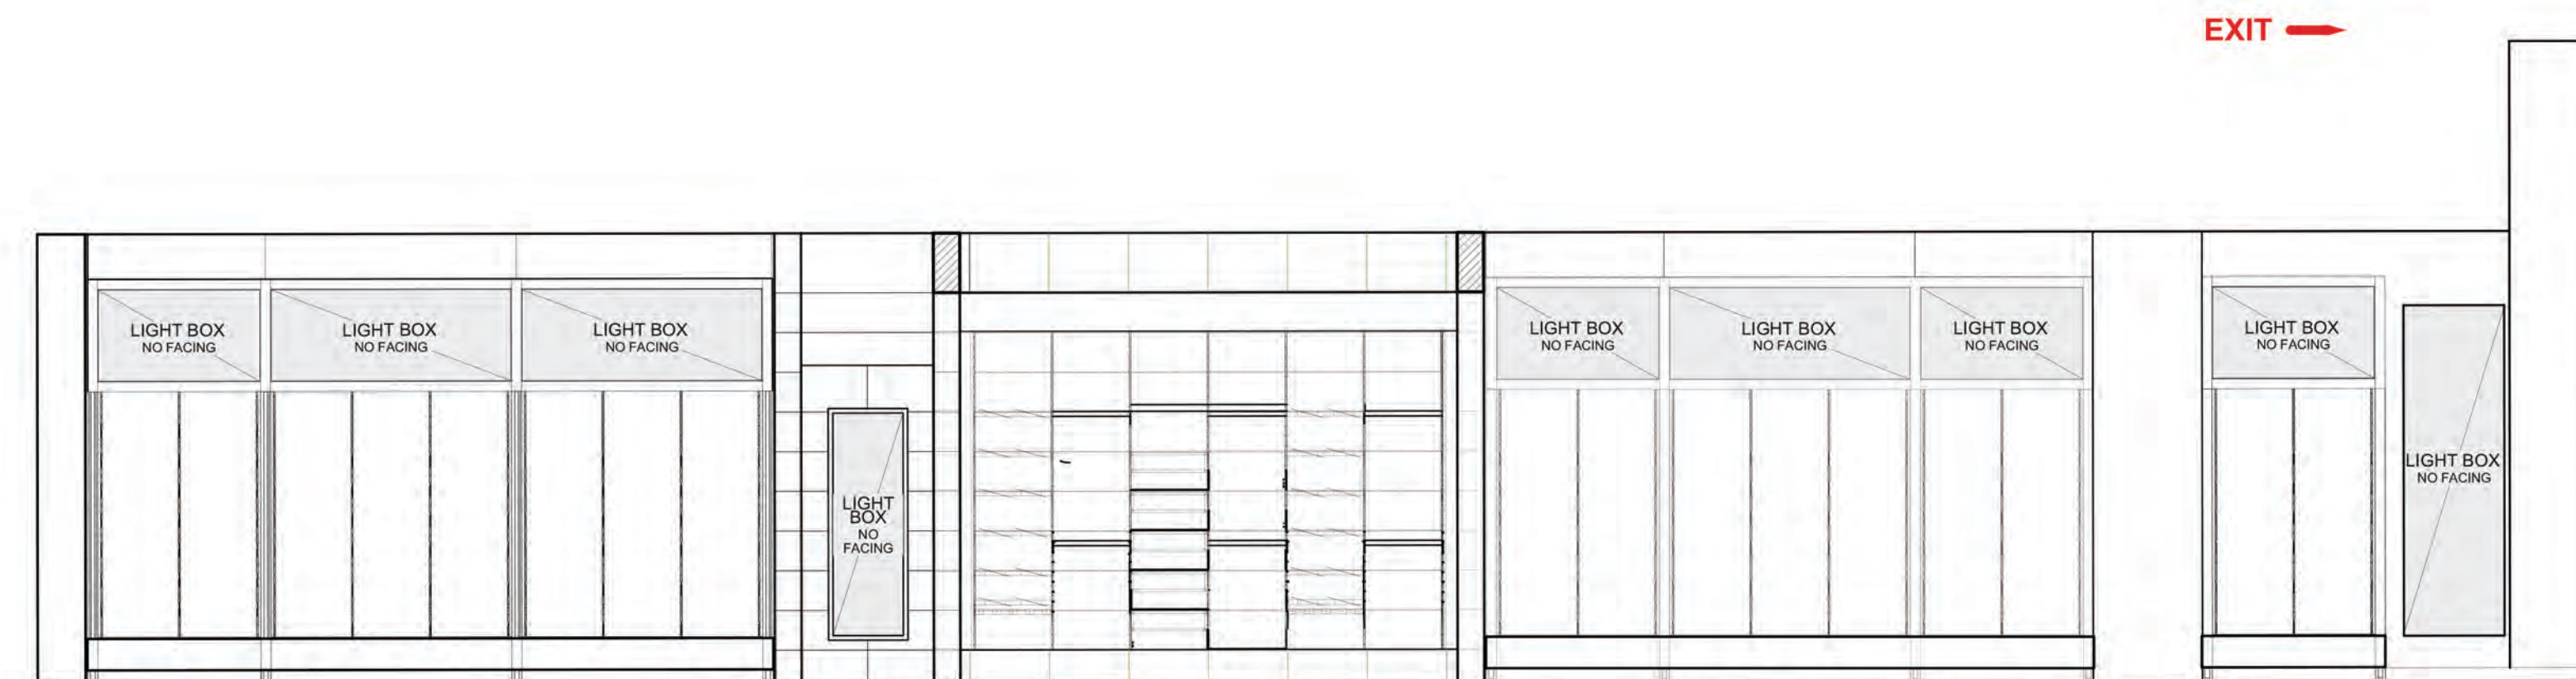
EXIT

LIGHT BOX
NO FACING

LIGHT BOX
NO FACING

LIGHT BOX
NO FACING

LIGHT BOX
NO FACING

LIGHT BOX
NO FACING

LIGHT BOX
NO FACING

LIGHT BOX
NO FACING

LIGHT BOX
NO FACING

LIGHT BOX
NO FACING

LIGHT BOX
NO FACING